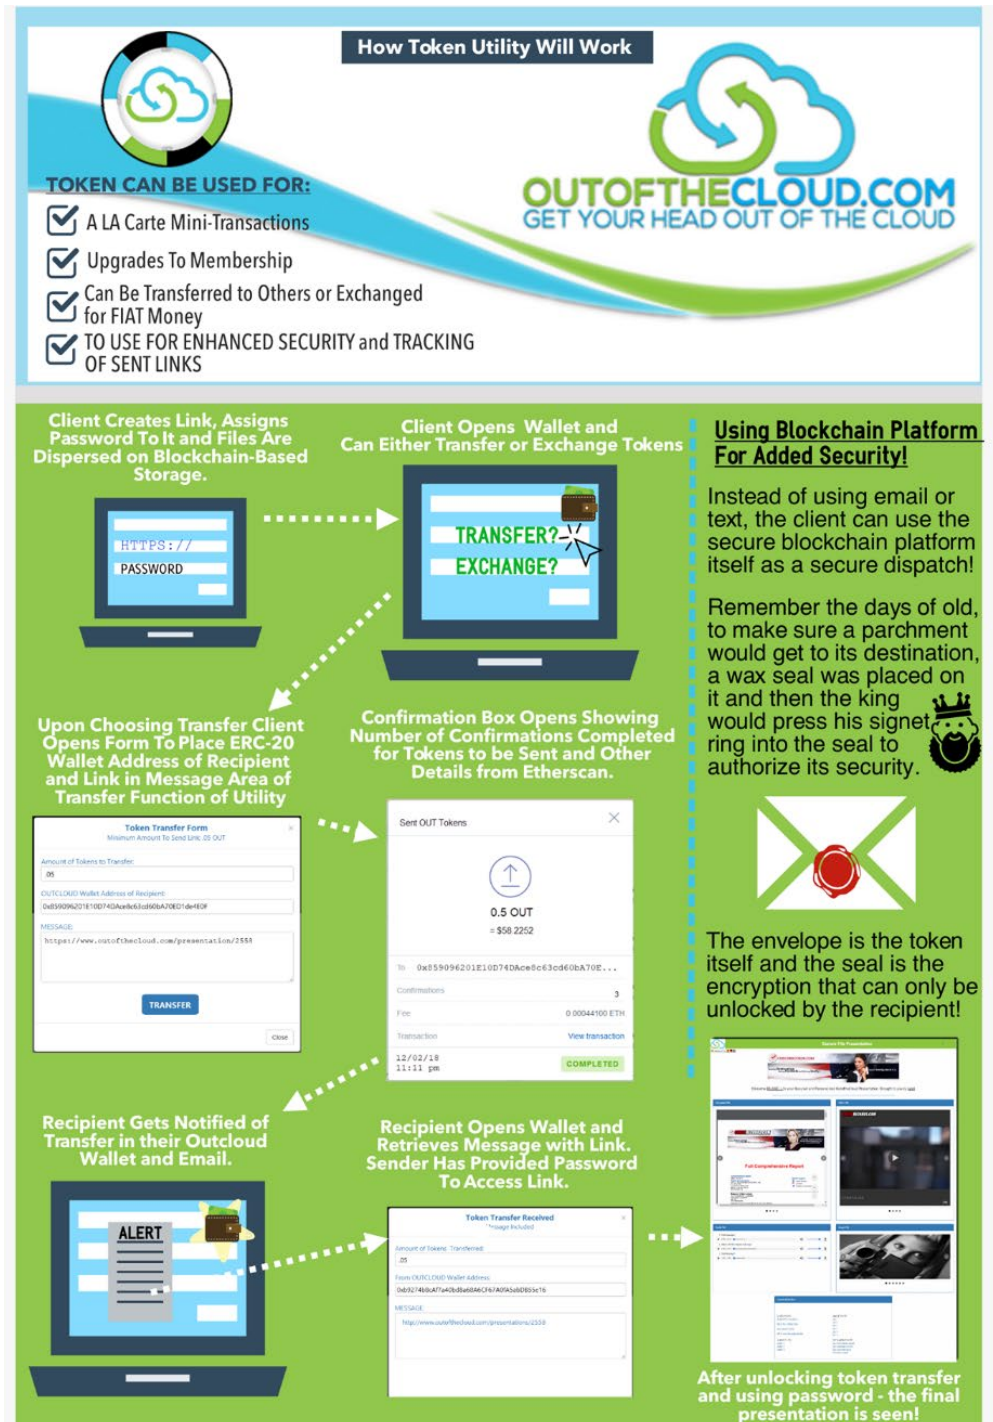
How Token Utility Will Work

TOKEN CAN BE USED FOR:

A LA Carte Mini-Transactions

Upgrades To Membership

Can Be Transferred to Others or Exchanged for FIAT Money

TO USE FOR ENHANCED SECURITY and TRACKING OF SENT LINKS

OUTOFTHECLOUD.COM
GET YOUR HEAD OUT OF THE CLOUD

Client Creates Link, Assigns Password To It and Files Are Dispersed on Blockchain-Based Storage.

HTTPS://
PASSWORD

Client Opens Wallet and Can Either Transfer or Exchange Tokens

TRANSFER?
EXCHANGE?

Using Blockchain Platform For Added Security!

Instead of using email or text, the client can use the secure blockchain platform itself as a secure dispatch!

Remember the days of old, to make sure a parchment would get to its destination, a wax seal was placed on it and then the king would press his signet ring into the seal to authorize its security.

Upon Choosing Transfer Client Opens Form To Place ERC-20 Wallet Address of Recipient and Link in Message Area of Transfer Function of Utility

Token Transfer Form
Minimum Amount To Send Link .05 OUT
Amount of Tokens to Transfer
.05
OUTCLOUD Wallet Address of Recipient
0x859096201E10D74DAce8c63cd60bA70ED1de4E0F
MESSAGE:
https://www.outofthecloud.com/presentation/2558
TRANSFER
Close

Confirmation Box Opens Showing Number of Confirmations Completed for Tokens to be Sent and Other Details from Etherscan.

Sent OUT Tokens
0.5 OUT
≈ $58.2252
To 0x859096201E10D74DAce8c63cd60bA70E...
Confirmations 3
Fee 0.00044100 ETH
Transaction View transaction
12/02/18
11:11 pm
COMPLETED

The envelope is the token itself and the seal is the encryption that can only be unlocked by the recipient!

Recipient Gets Notified of Transfer in their Outcloud Wallet and Email.

ALERT

Recipient Opens Wallet and Retrieves Message with Link. Sender Has Provided Password To Access Link.

Token Transfer Received
Amount of Tokens Transferred
.05
From OUTCLOUD Wallet Address
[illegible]
MESSAGE:
http://www.outofthecloud.com/presentations/2558

After unlocking token transfer and using password - the final presentation is seen!